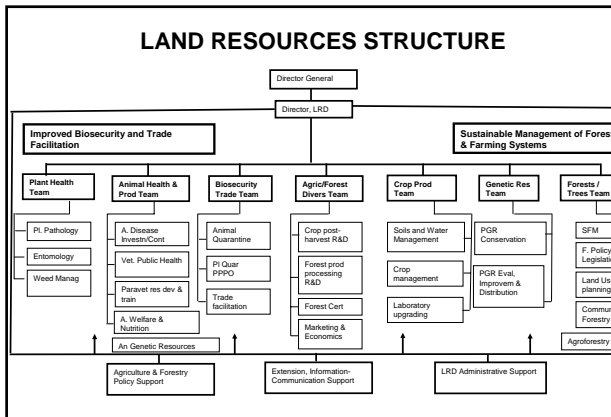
LAND RESOURCES STRUCTURE

Director General

Director, LRD

Improved Biosecurity and Trade Facilitation

Sustainable Management of Fores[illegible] & Farming Systems

Plant Health Team

Pl. Pathology

Entomology

Weed Manag

Animal Health & Prod Team

A. Disease Investn/Cont

Vet. Public Health

Paravet res dev & train

A. Welfare & Nutrition

An Genetic Resources

Biosecurity Trade Team

Animal Quarantine

Pl Quar PPPO

Trade facilitation

Agric/Forest Divers Team

Crop post-harvest R&D

Forest prod processing R&D

Forest Cert

Marketing & Economics

Crop Prod Team

Soils and Water Management

Crop management

Laboratory upgrading

Genetic Res Team

PGR Conservation

PGR Eval, Improvem & Distribution

Forests / Trees Team

SFM

F. Policy Legislati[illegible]

Land Us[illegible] planning

Commun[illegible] Forestry

Agroforestry

Agriculture & Forestry Policy Support

Extension, Information-Communication Support

LRD Administrative Support